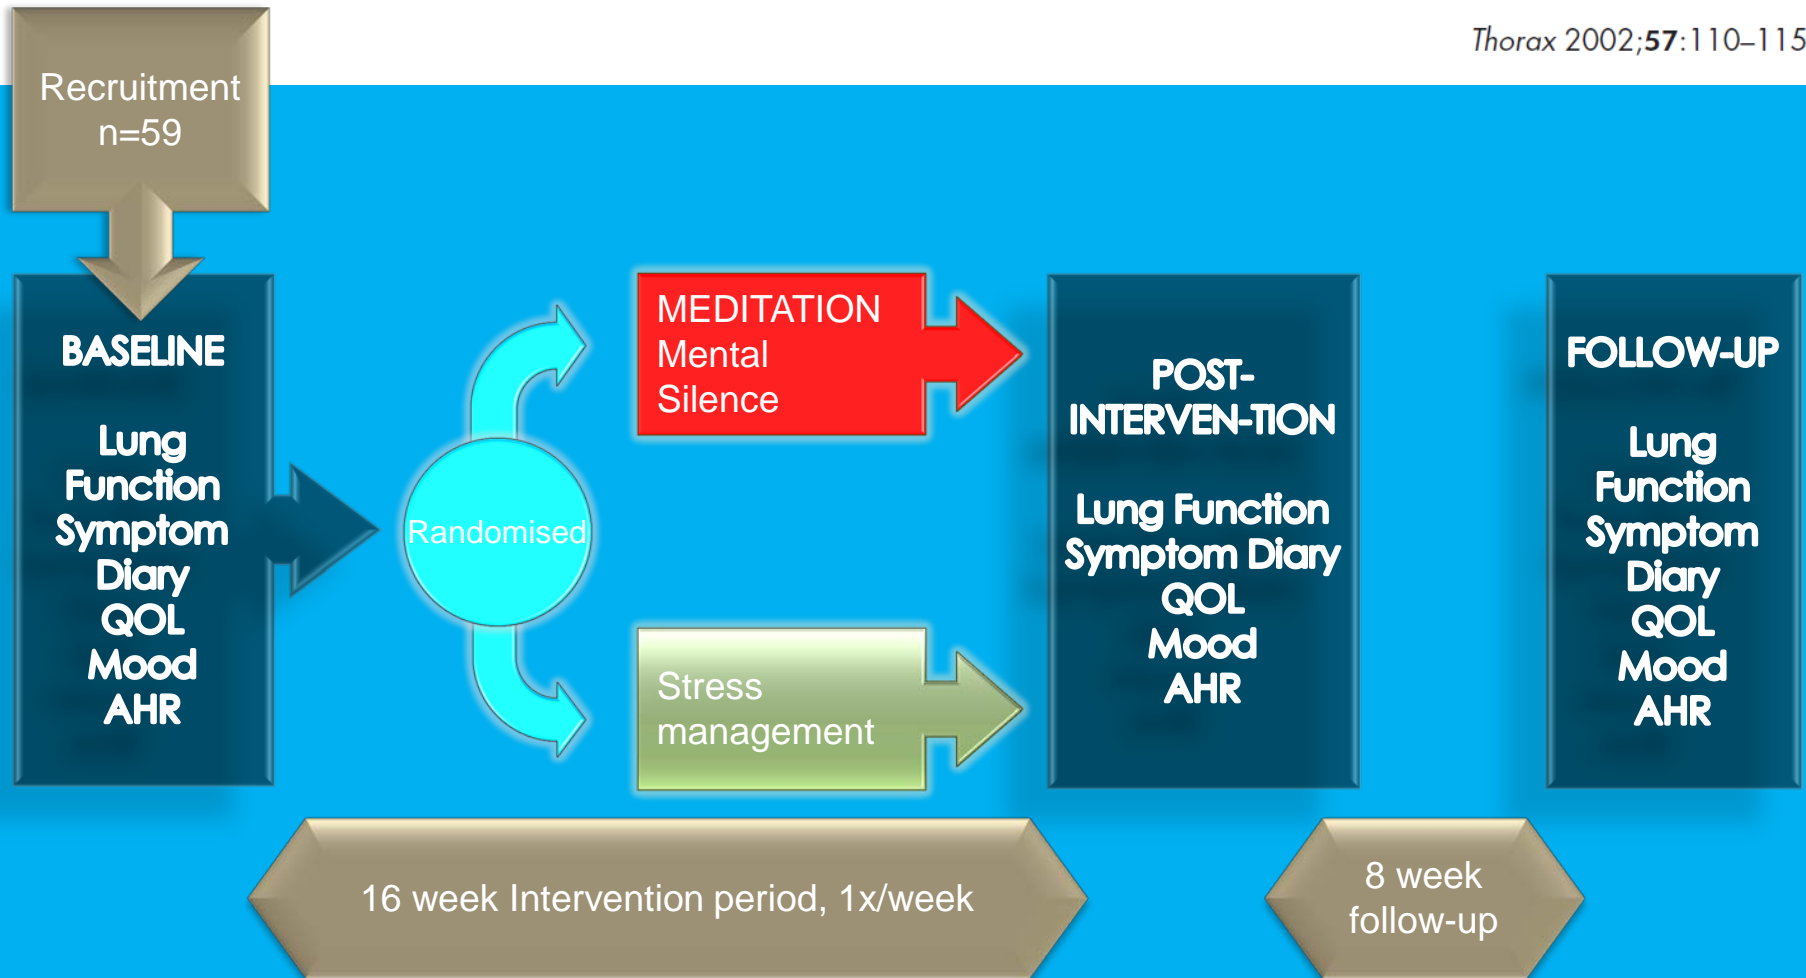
Thorax 2002;**57**:110–115

Recruitment
n=59

BASELINE

Lung Function Symptom Diary QOL Mood AHR

Randomised

MEDITATION
Mental Silence

Stress management

POST-INTERVEN-TION

Lung Function Symptom Diary QOL Mood AHR

FOLLOW-UP

Lung Function Symptom Diary QOL Mood AHR

16 week Intervention period, 1x/week

8 week follow-up